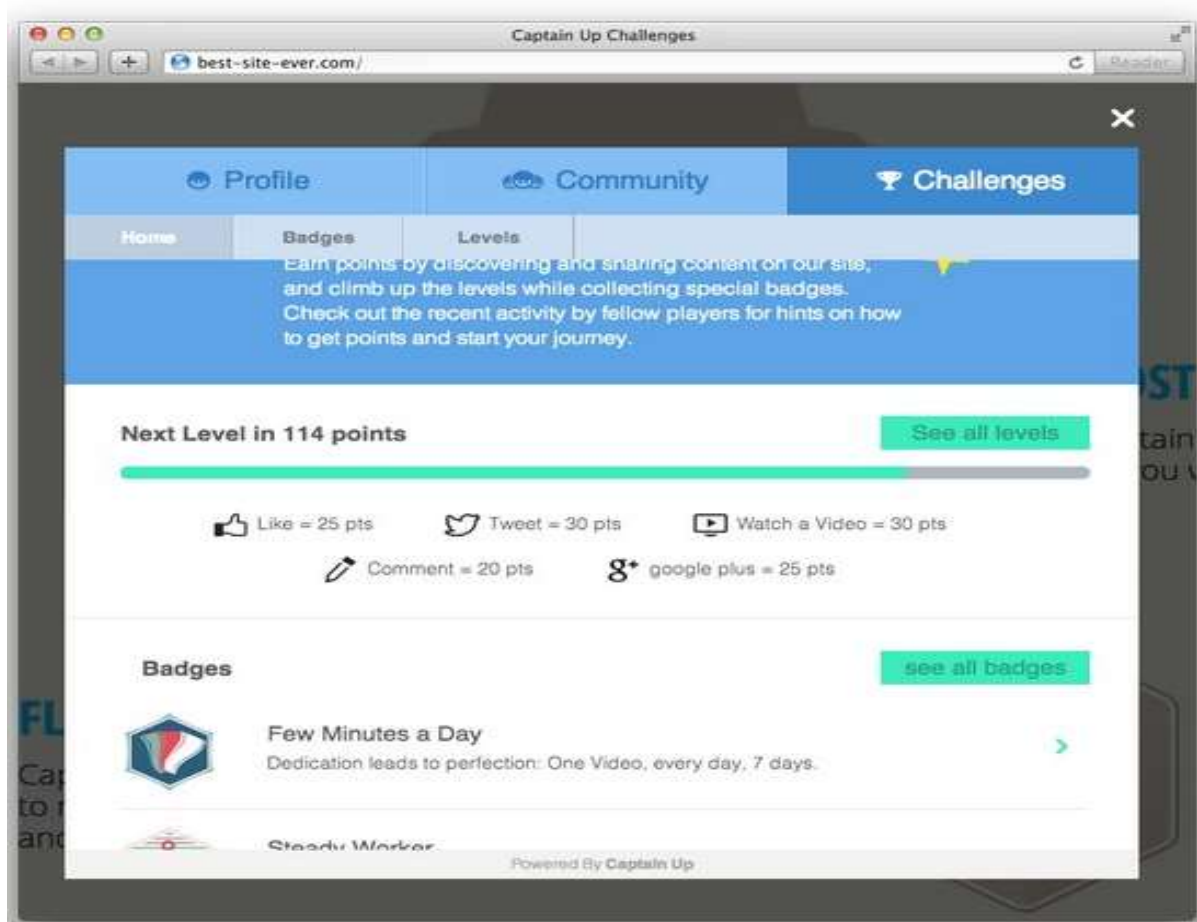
Captain Up Challenges

best-site-ever.com/

Reader

×

Profile

Community

Challenges

Home

Badges

Levels

Earn points by discovering and sharing content on our site, and climb up the levels while collecting special badges. Check out the recent activity by fellow players for hints on how to get points and start your journey.

OST

tain

ou v

Next Level in 114 points

See all levels

Like = 25 pts

Tweet = 30 pts

Watch a Video = 30 pts

Comment = 20 pts

google plus = 25 pts

Badges

see all badges

FL

Cap

to r

and

Few Minutes a Day

Dedication leads to perfection: One Video, every day, 7 days.

Steady Worker

Powered By Captain Up